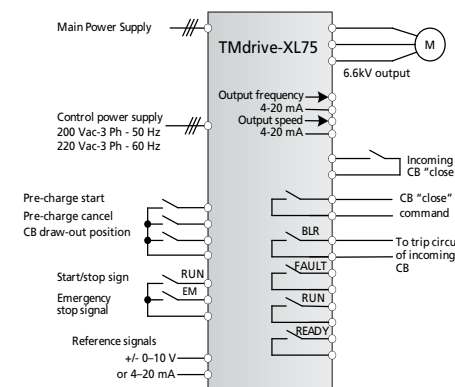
Main Power Supply

TMdrive-XL75

M

6.6kV output

Output frequency
4-20 mA
Output speed
4-20 mA

Control power supply
200 Vac-3 Ph - 50 Hz
220 Vac-3 Ph - 60 Hz

Incoming
CB "close"

Pre-charge start
Pre-charge cancel
CB draw-out position

CB "close"
command

BLR

To trip circu
of incoming
CB

FAULT

Start/stop sign

RUN

Emergency
stop signal

EM

RUN

READY

Reference signals
+/- 0–10 V
or 4–20 mA